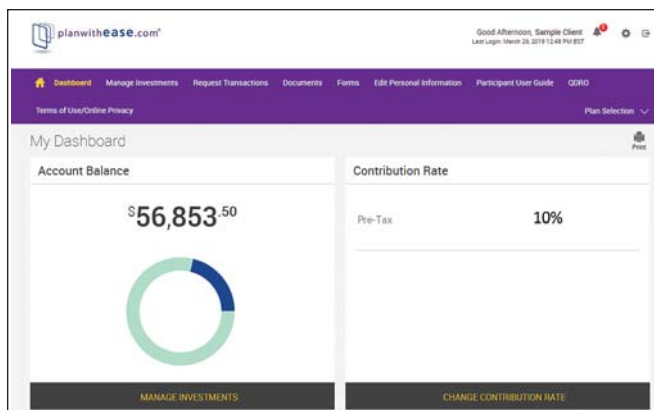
planwithease.com®

Good Afternoon, Sample Client
Last Login: March 26, 2019 12:48 PM EST

Dashboard Manage Investments Request Transactions Documents Forms Edit Personal Information Participant User Guide QDRO

Terms of Use/Online Privacy

Plan Selection

My Dashboard

Print

Account Balance

$56,853.50

MANAGE INVESTMENTS

Contribution Rate

Pre-Tax 10%

CHANGE CONTRIBUTION RATE